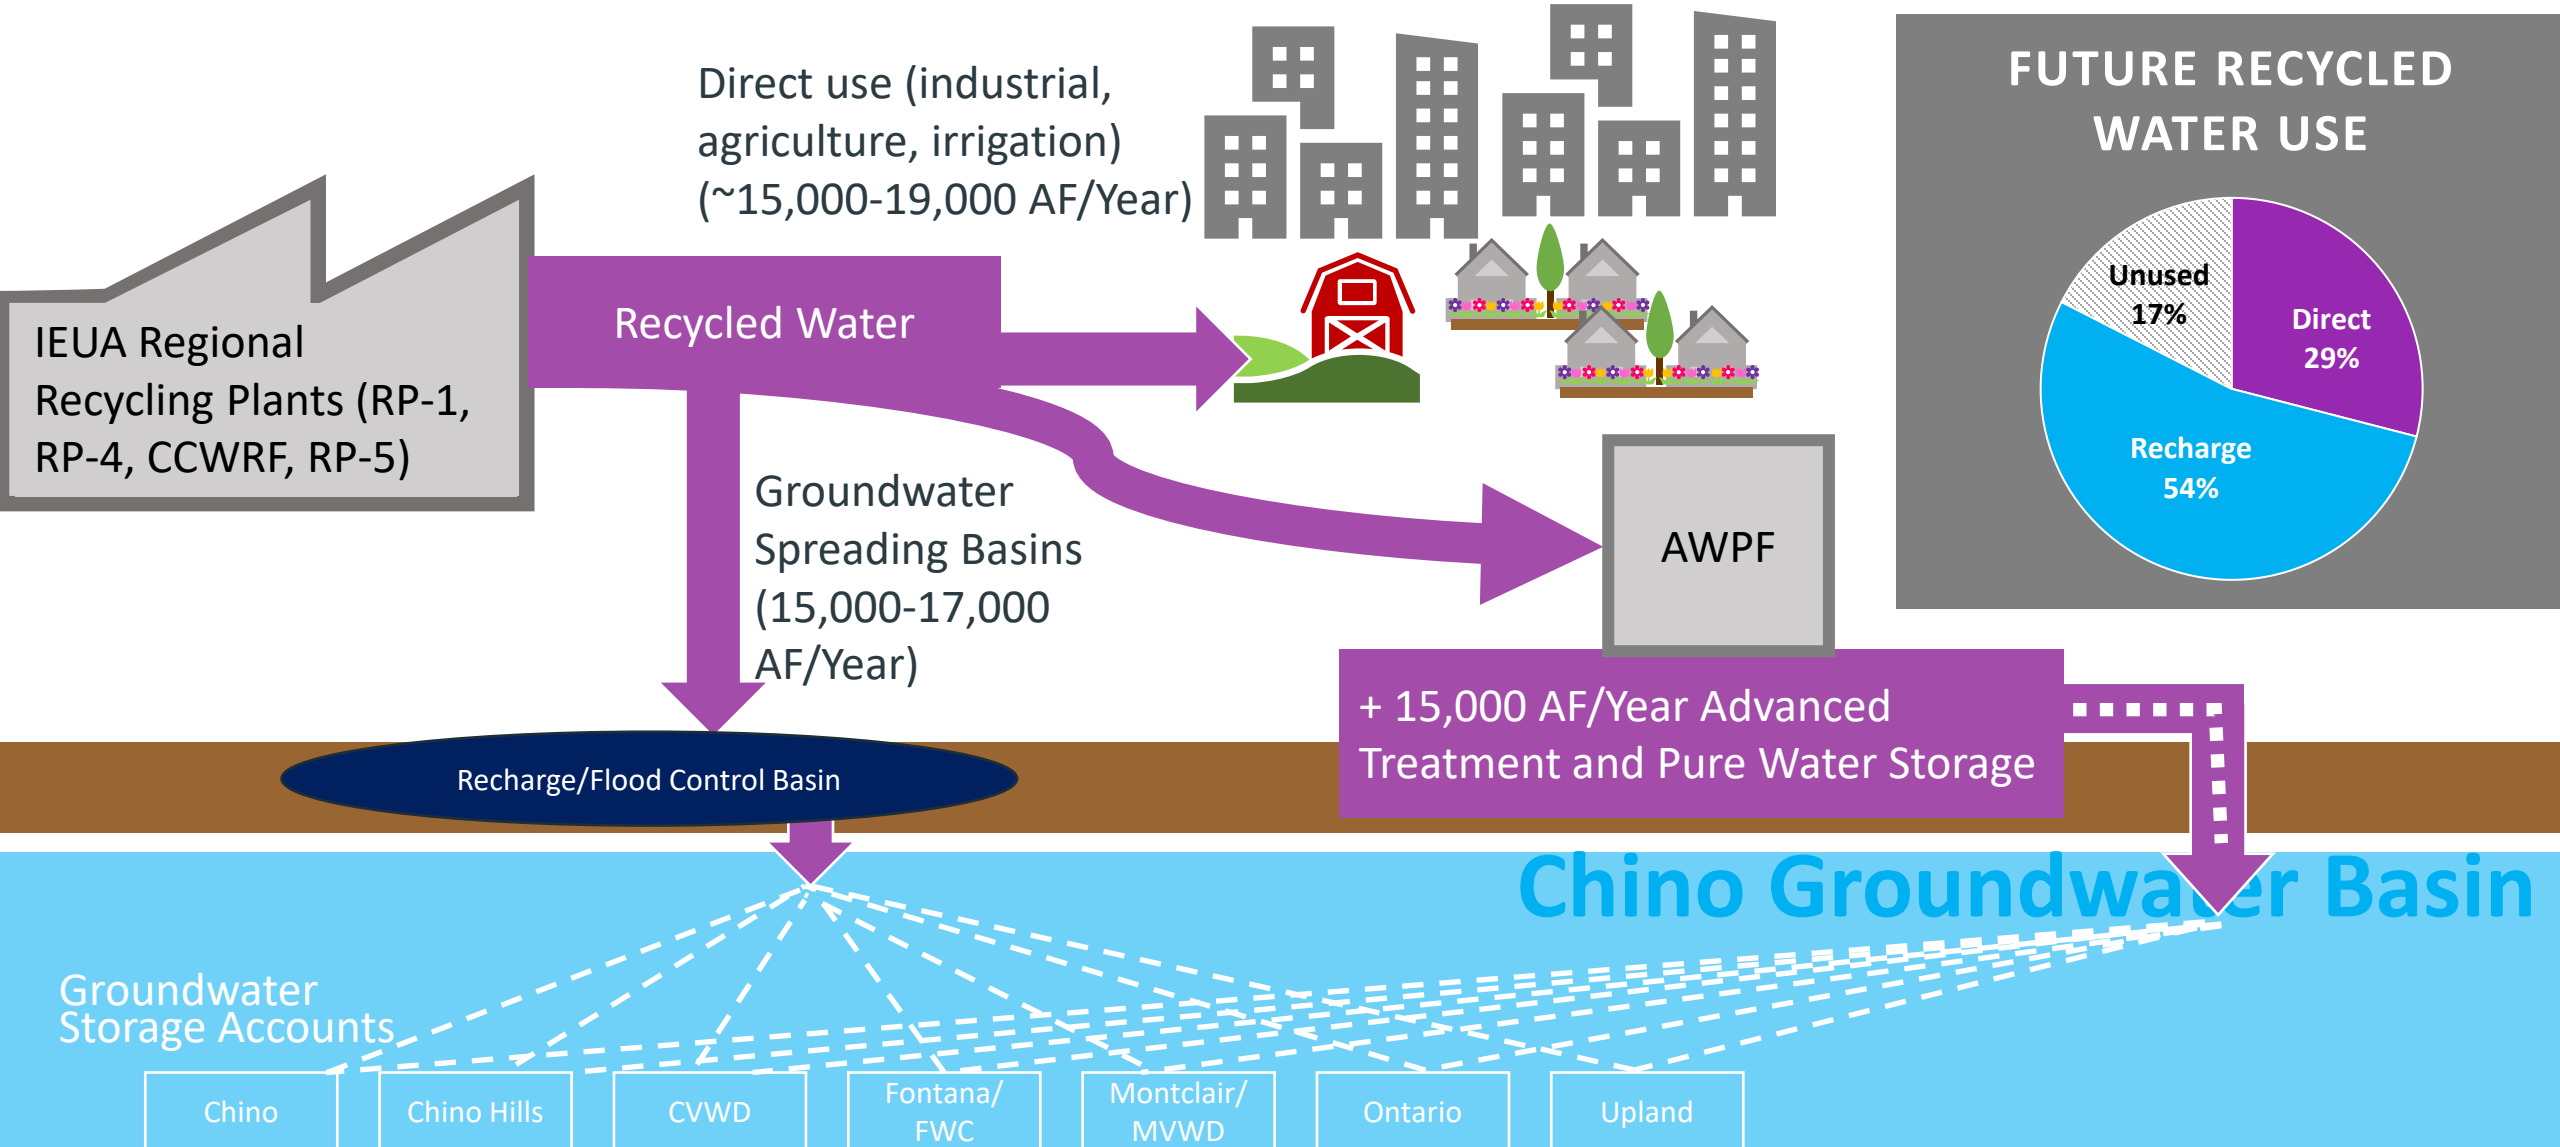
Direct use (industrial, agriculture, irrigation) (~15,000-19,000 AF/Year)

FUTURE RECYCLED WATER USE

Unused 17%

Direct 29%

Recharge 54%

IEUA Regional Recycling Plants (RP-1, RP-4, CCWRF, RP-5)

Recycled Water

Groundwater Spreading Basins (15,000-17,000 AF/Year)

AWPF

+ 15,000 AF/Year Advanced Treatment and Pure Water Storage

Recharge/Flood Control Basin

Chino Groundwater Basin

Groundwater Storage Accounts

| Chino | Chino Hills | CVWD | Fontana/ FWC | Montclair/ MVWD | Ontario | Upland |
|---|---|---|---|---|---|---|